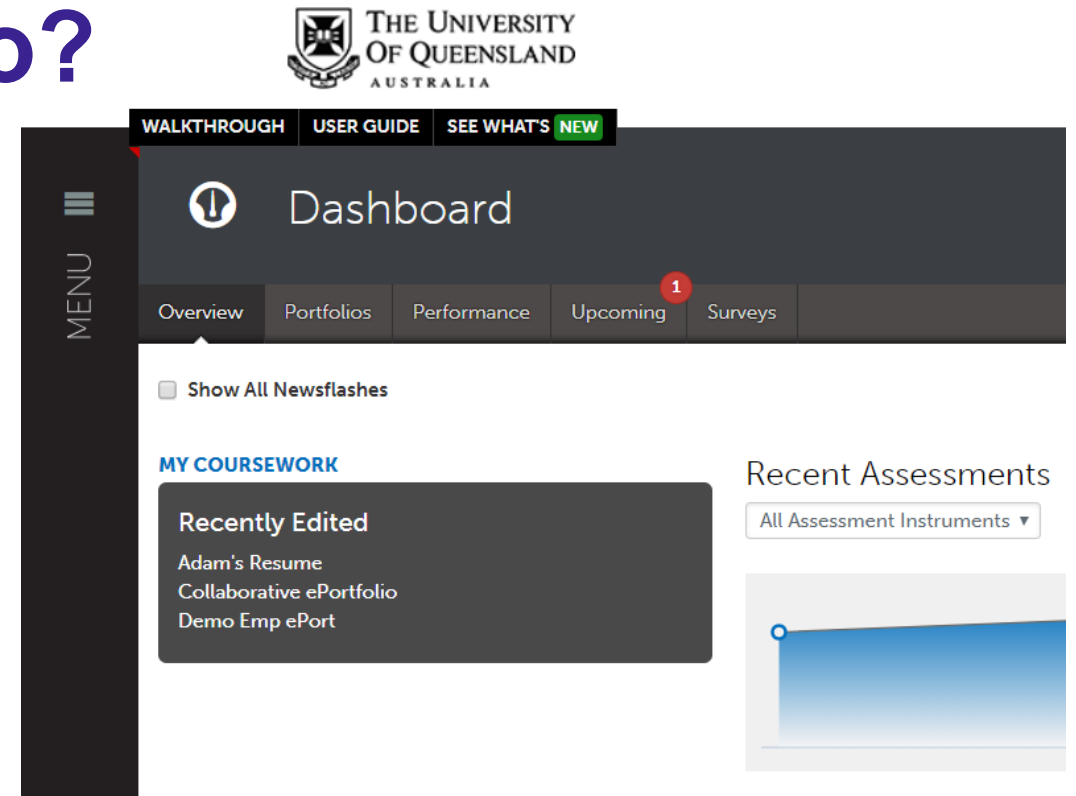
o?

THE UNIVERSITY OF QUEENSLAND AUSTRALIA

WALKTHROUGH USER GUIDE SEE WHAT'S NEW

MENU

Dashboard

Overview Portfolios Performance Upcoming 1 Surveys

Show All Newsflashes

MY COURSEWORK

Recently Edited
Adam's Resume
Collaborative ePortfolio
Demo Emp ePort

Recent Assessments

All Assessment Instruments ▾